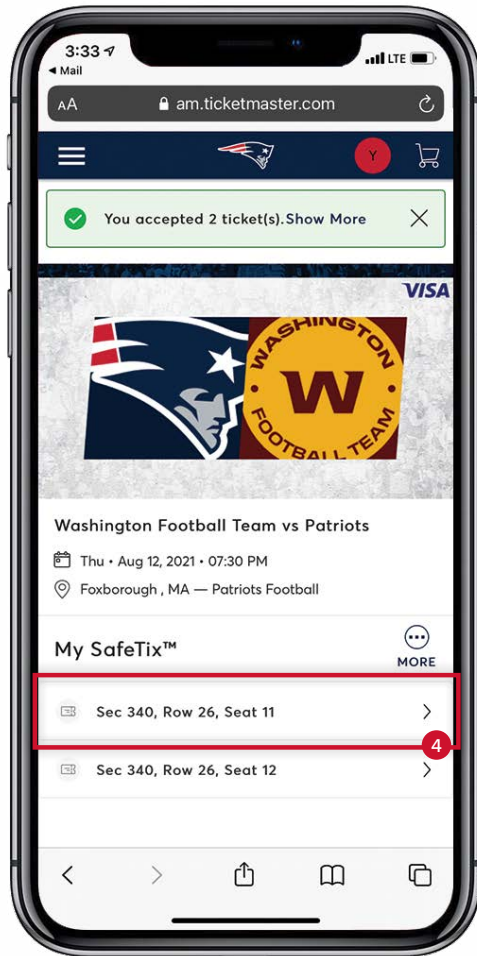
3:33
◀ Mail
LTE

AA am.ticketmaster.com

Y

You accepted 2 ticket(s).Show More

VISA

WASHINGTON
W
FOOTBALL TEAM

Washington Football Team vs Patriots

Thu • Aug 12, 2021 • 07:30 PM

Foxborough , MA — Patriots Football

My SafeTix™

MORE

Sec 340, Row 26, Seat 11

4

Sec 340, Row 26, Seat 12